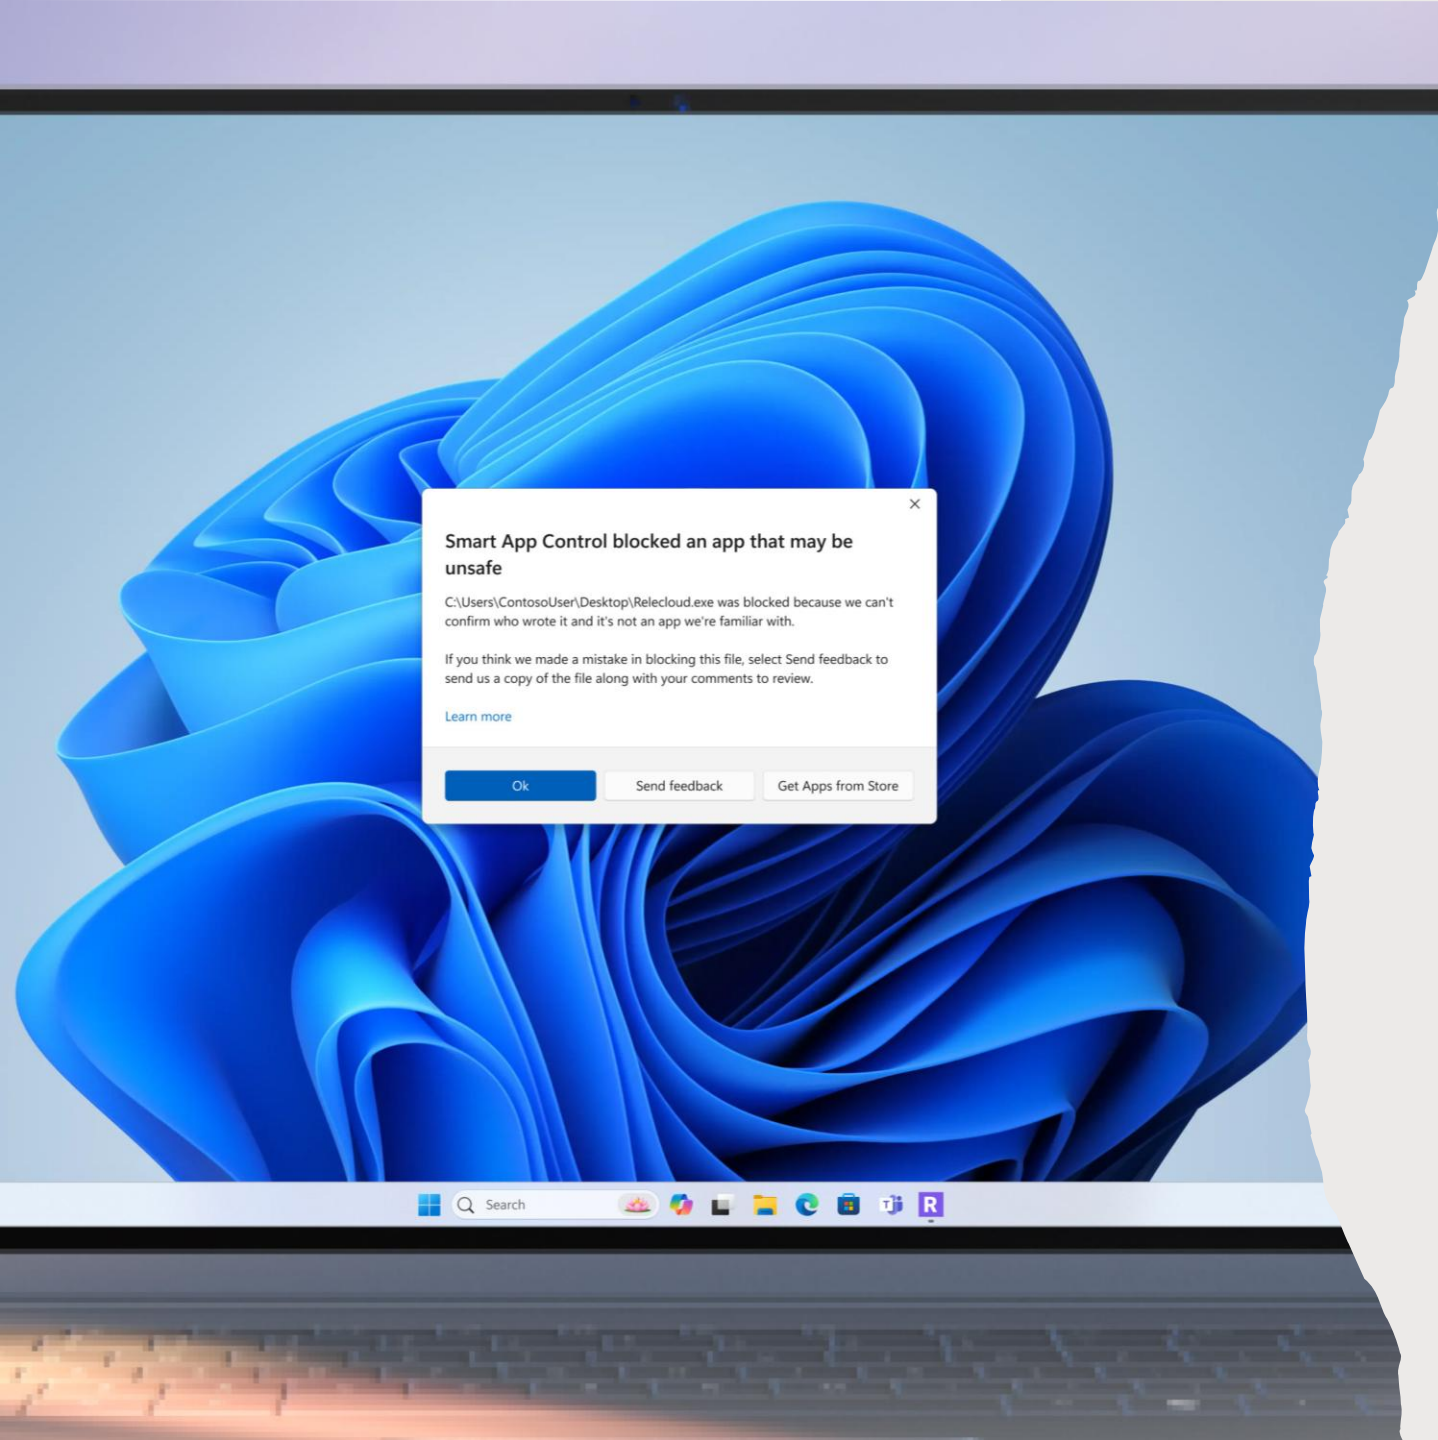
×

Smart App Control blocked an app that may be unsafe

C:\Users\ContosoUser\Desktop\Relecloud.exe was blocked because we can't confirm who wrote it and it's not an app we're familiar with.

If you think we made a mistake in blocking this file, select Send feedback to send us a copy of the file along with your comments to review.

Learn more

Ok | Send feedback | Get Apps from Store

Search

R